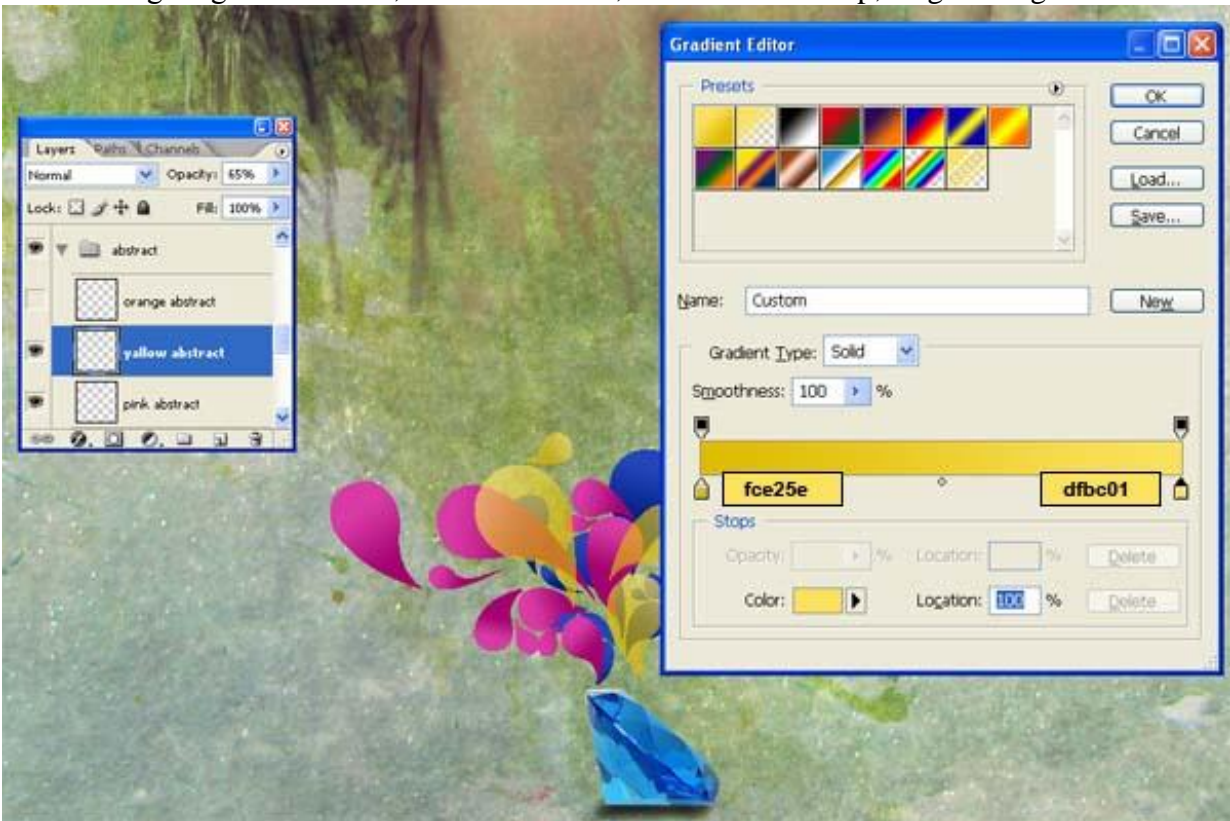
Layers Paths Channels

Normal

Opacity: 65%

Lock:

Fill: 100%

abstract

orange abstract

yallow abstract

pink abstract

Gradient Editor

Presets

OK

Cancel

Load...

Save...

Name: Custom

New

Gradient Type: Solid

Smoothness: 100 %

fce25e

dfbc01

Stops

Opacity: %

Location: %

Delete

Color:

Location: 100 %

Delete